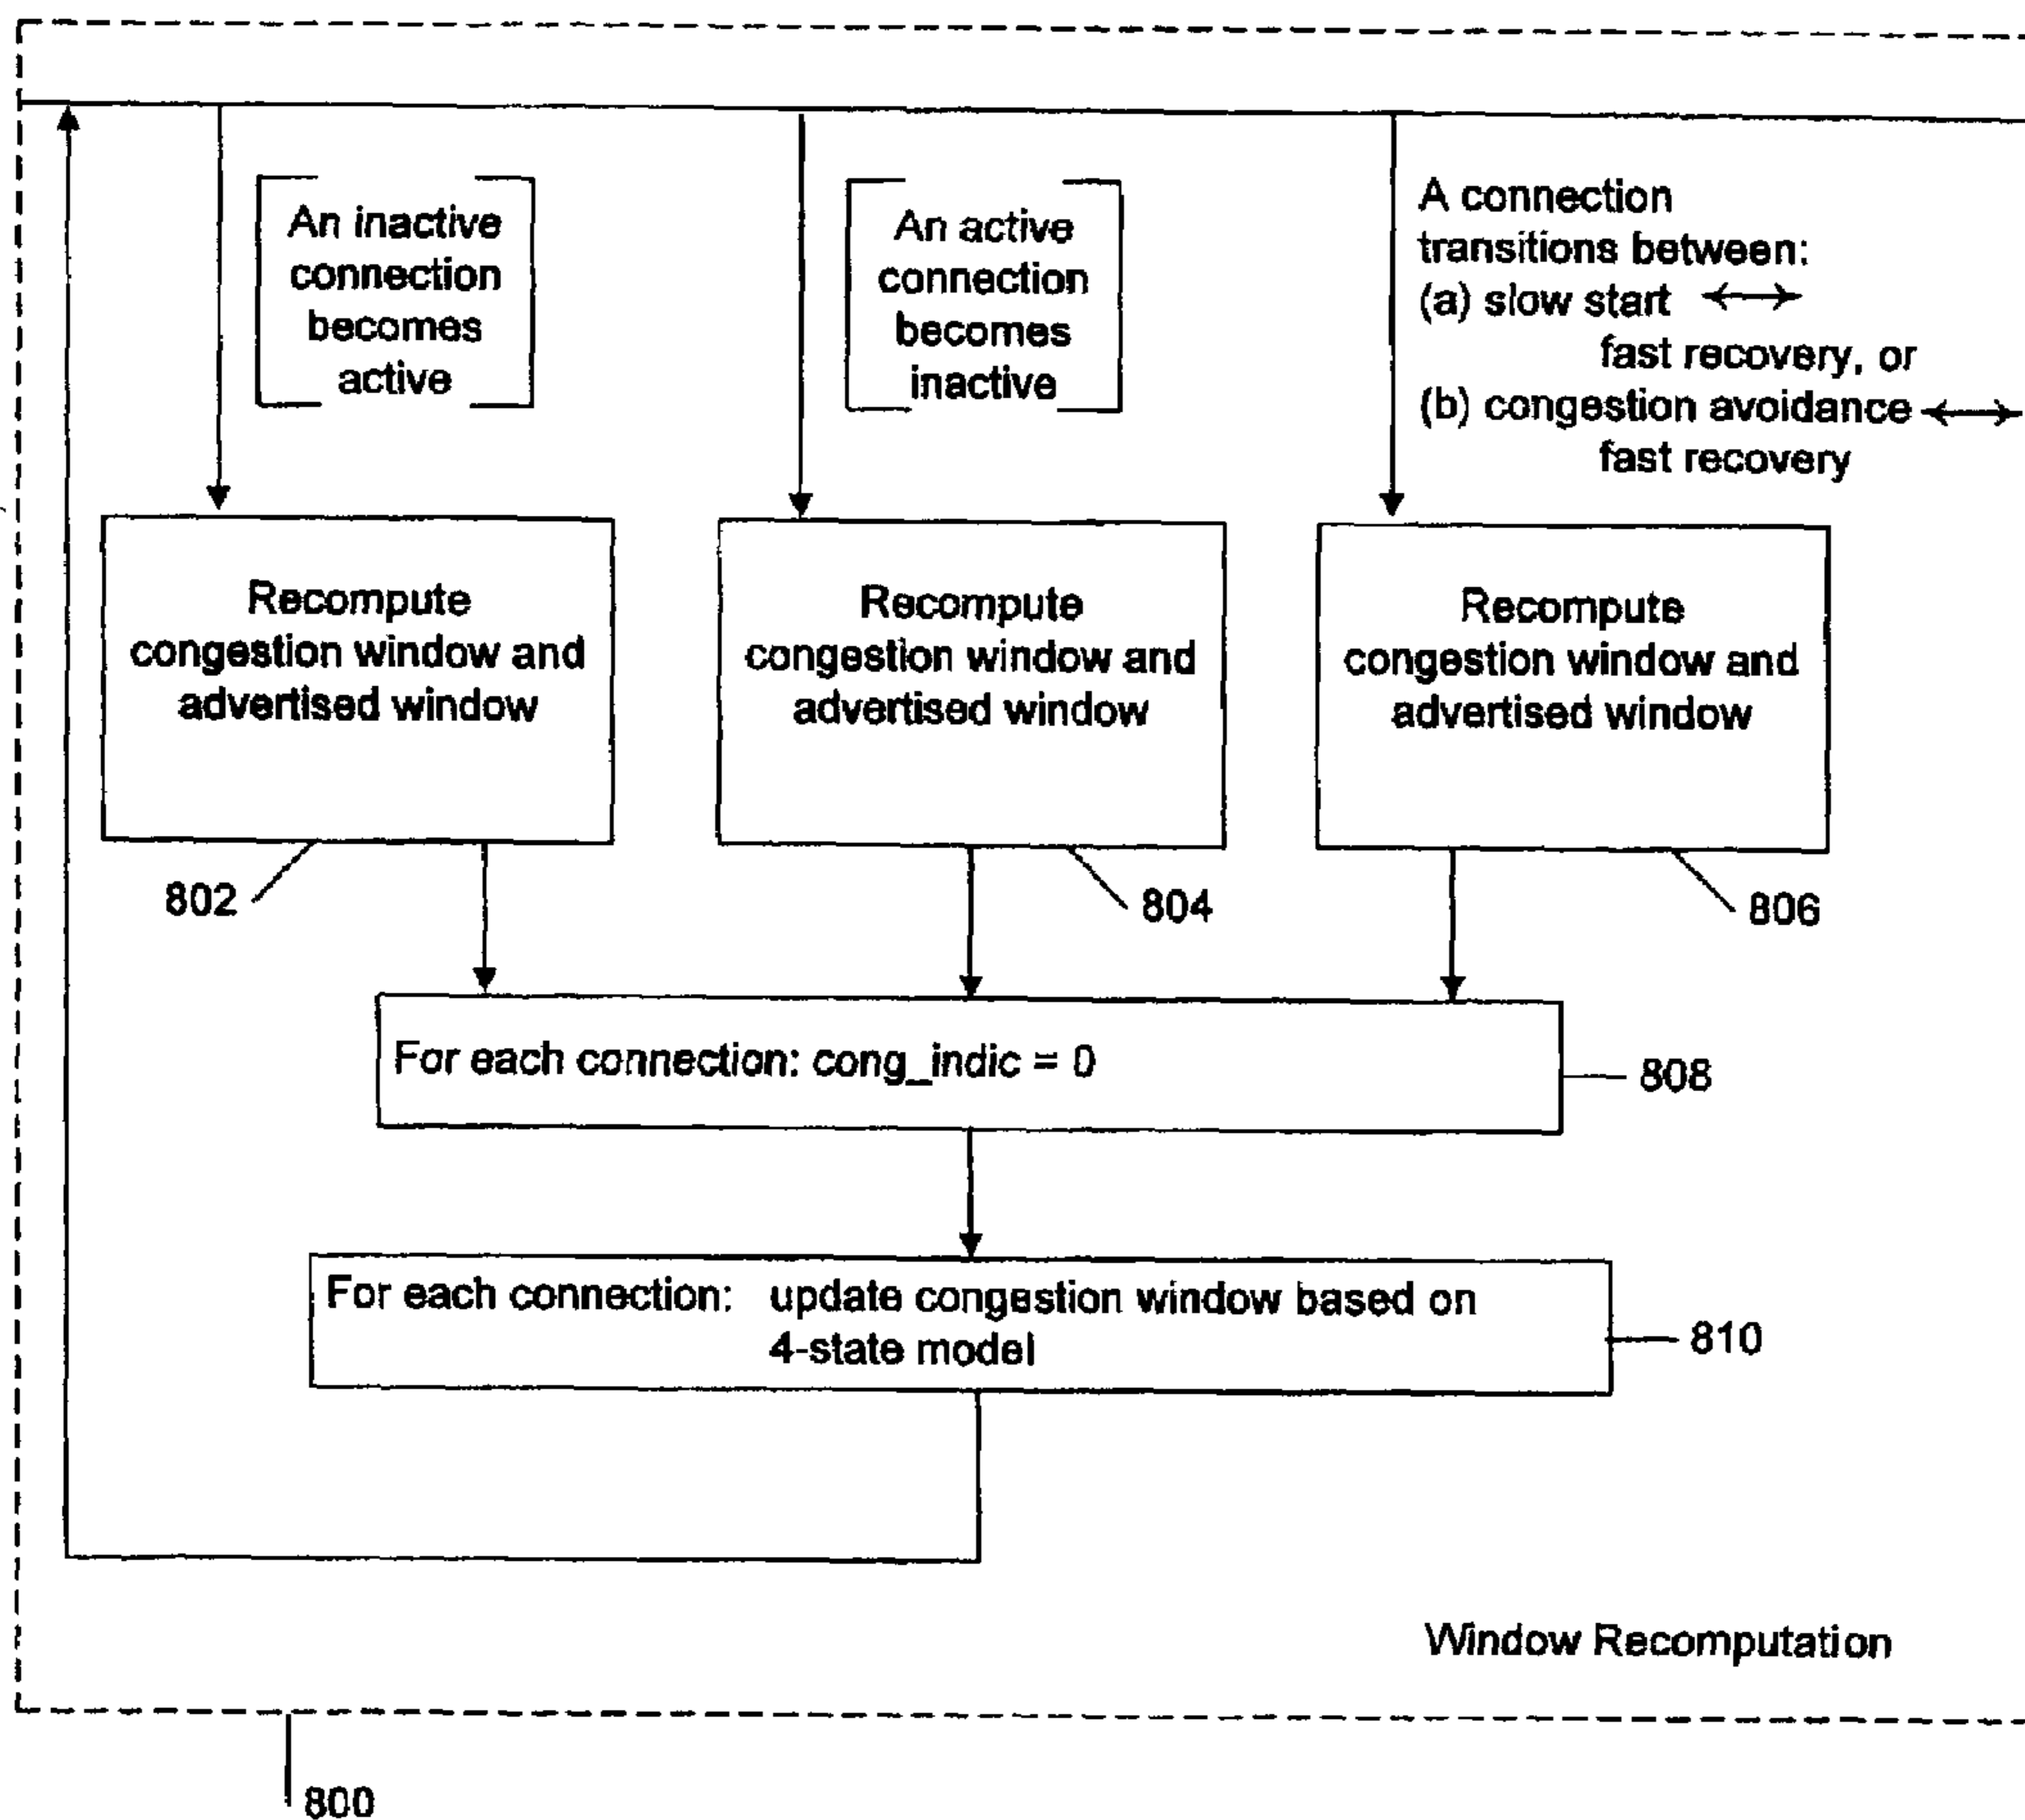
An inactive connection becomes active

An active connection becomes inactive

A connection transitions between:
(a) slow start $\leftrightarrow$ fast recovery, or
(b) congestion avoidance $\leftrightarrow$ fast recovery

Recompute congestion window and advertised window

Recompute congestion window and advertised window

Recompute congestion window and advertised window

802

804

806

For each connection: cong_indic = 0

808

For each connection: update congestion window based on 4-state model

810

Window Recomputation

800